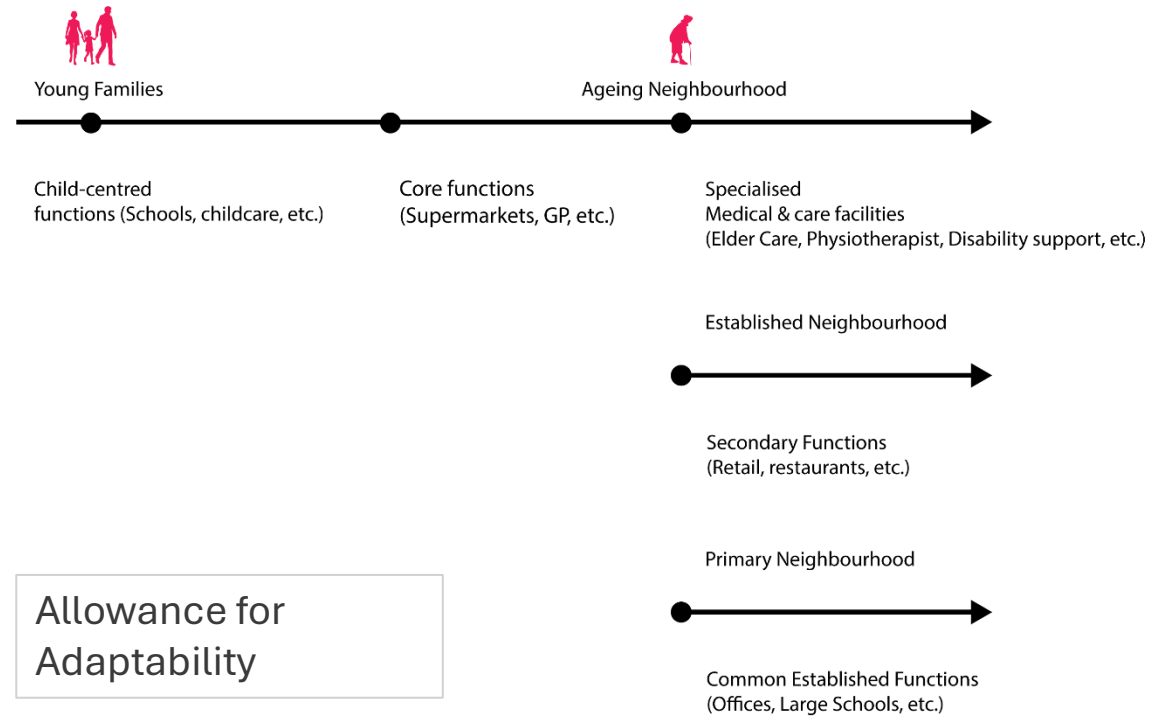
Young Families

Ageing Neighbourhood

Child-centred functions (Schools, childcare, etc.)

Core functions (Supermarkets, GP, etc.)

Specialised Medical & care facilities (Elder Care, Physiotherapist, Disability support, etc.)

Established Neighbourhood

Secondary Functions (Retail, restaurants, etc.)

Primary Neighbourhood

Allowance for Adaptability

Common Established Functions (Offices, Large Schools, etc.)